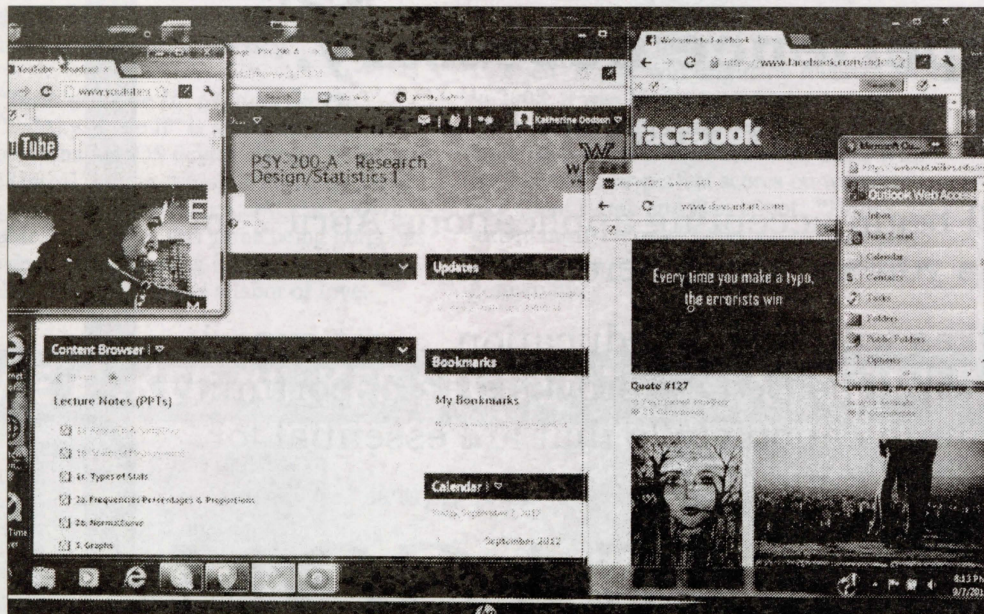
YouTube - Broadcast
www.youtube.com
YouTube

PSY-200-A
Katherine Dodson
PSY-200-A - Research Design/Statistics I

Welcome to Facebook
https://www.facebook.com/index
facebook

deviantART
www.deviantart.com
Every time you make a typo, the errorists win
Quote #127

Microsoft Ou...
https://webmail.wilkes.edu
Outlook Web Access
Inbox
Junk E-mail
Calendar
Contacts
Tasks
Folders
Public Folders
Options

Updates
Content Browser
Lecture Notes (PPTs)
1c. Types of Stats
2a. Frequencies Percentages & Proportions
2b. Normal Curve
3. Graphs
Bookmarks
My Bookmarks
Calendar
September 2012

8:13 PM
9/7/2012